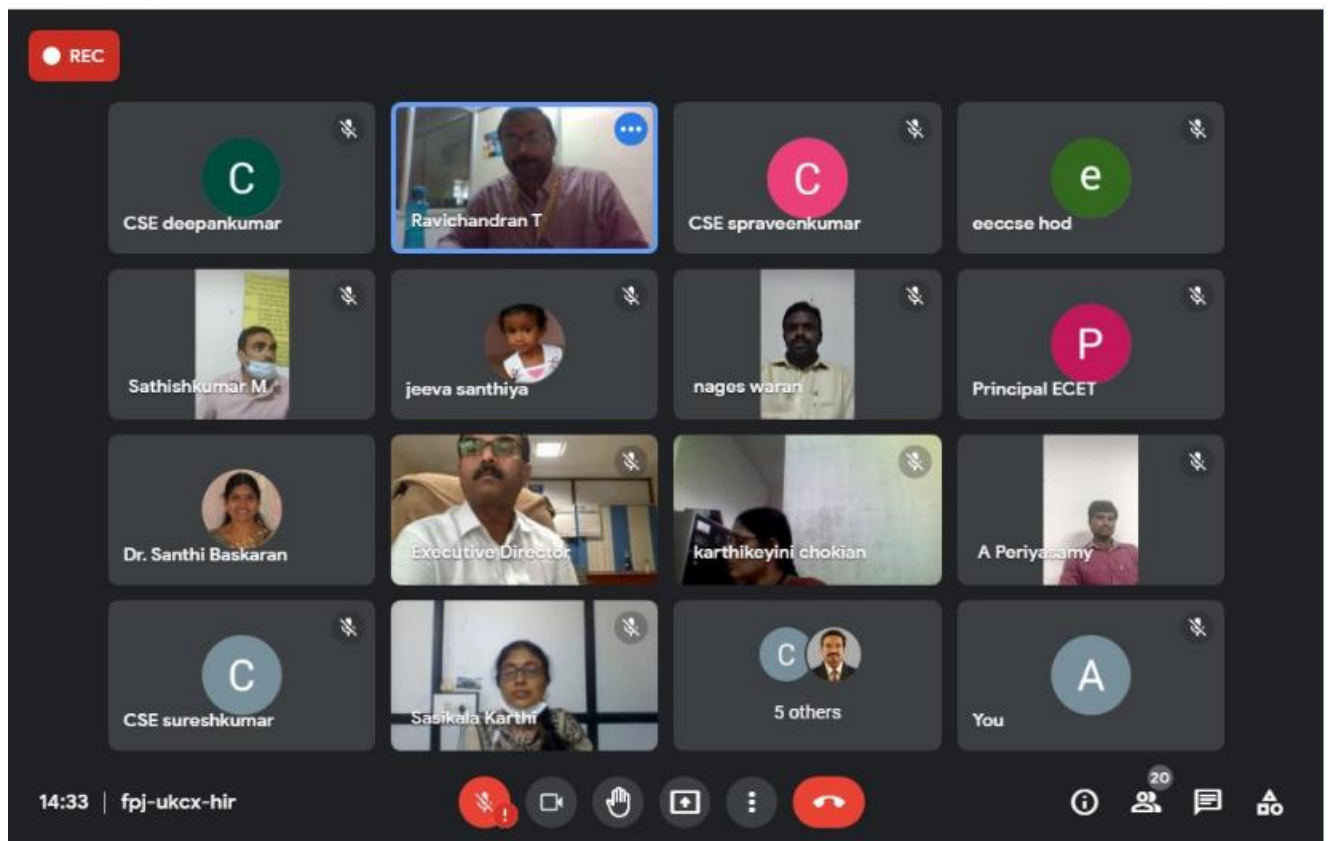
REC

C
CSE deepankumar

Ravichandran T

C
CSE spraveenkumar

e
eeccse hod

Sathishkumar M

jeeva santhiya

nages waran

P
Principal ECET

Dr. Santhi Baskaran

Executive Director

karthikeyini chokian

A Periyasamy

C
CSE sureshkumar

Sasikala Karthi

C
5 others

A
You

14:33 | fpj-ukcx-hir

20